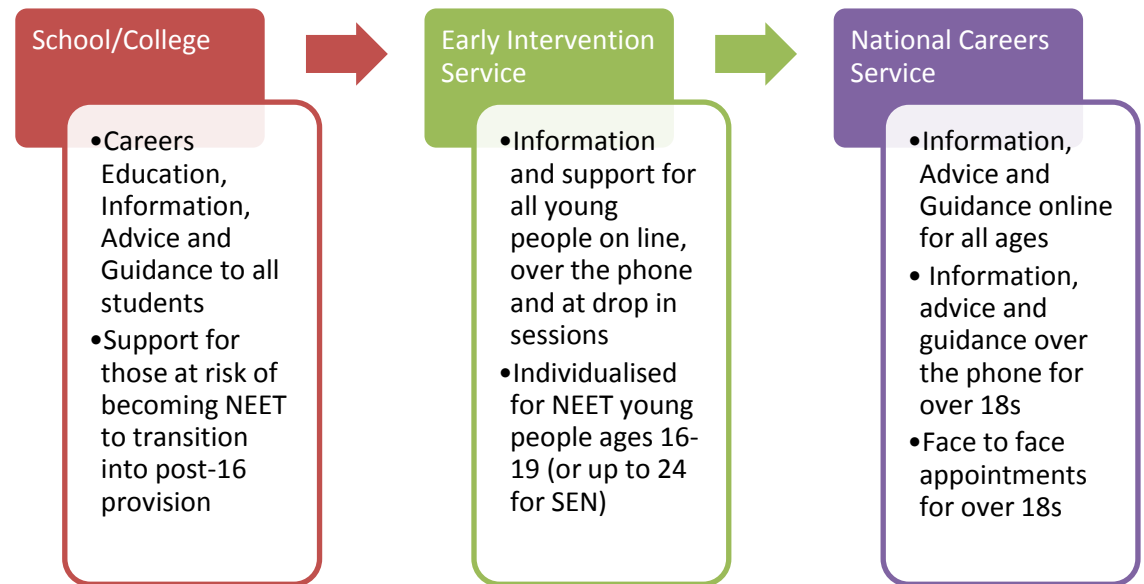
School/College

•Careers Education, Information, Advice and Guidance to all students
•Support for those at risk of becoming NEET to transition into post-16 provision

Early Intervention Service

•Information and support for all young people on line, over the phone and at drop in sessions
•Individualised for NEET young people ages 16-19 (or up to 24 for SEN)

National Careers Service

•Information, Advice and Guidance online for all ages
• Information, advice and guidance over the phone for over 18s
•Face to face appointments for over 18s